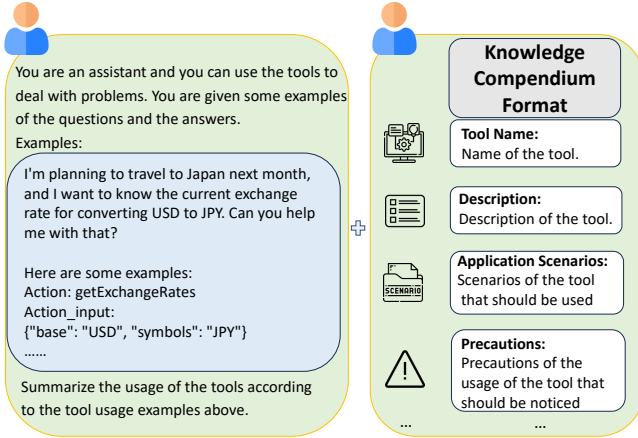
You are an assistant and you can use the tools to deal with problems. You are given some examples of the questions and the answers.

Examples:

I'm planning to travel to Japan next month, and I want to know the current exchange rate for converting USD to JPY. Can you help me with that?

Here are some examples:
Action: getExchangeRates
Action_input:
{"base": "USD", "symbols": "JPY"}
......

Summarize the usage of the tools according to the tool usage examples above.

Knowledge Compendium Format

Tool Name:
Name of the tool.

Description:
Description of the tool.

SCENARIO

Application Scenarios:
Scenarios of the tool that should be used

Precautions:
Precautions of the usage of the tool that should be noticed

...

...